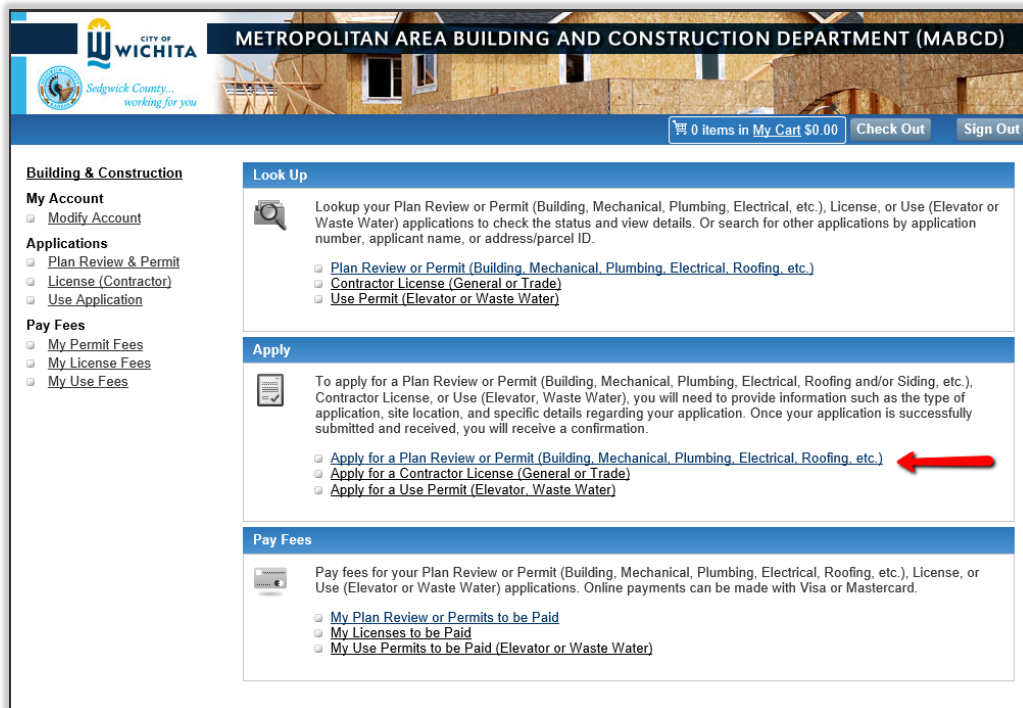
CITY OF WICHITA

Sedgwick County... working for you

METROPOLITAN AREA BUILDING AND CONSTRUCTION DEPARTMENT (MABCD)

0 items in My Cart $0.00 Check Out Sign Out

Building & Construction

My Account
Modify Account

Applications
Plan Review & Permit
License (Contractor)
Use Application

Pay Fees
My Permit Fees
My License Fees
My Use Fees

Look Up

Lookup your Plan Review or Permit (Building, Mechanical, Plumbing, Electrical, etc.), License, or Use (Elevator or Waste Water) applications to check the status and view details. Or search for other applications by application number, applicant name, or address/parcel ID.

Plan Review or Permit (Building, Mechanical, Plumbing, Electrical, Roofing, etc.)
Contractor License (General or Trade)
Use Permit (Elevator or Waste Water)

Apply

To apply for a Plan Review or Permit (Building, Mechanical, Plumbing, Electrical, Roofing and/or Siding, etc.), Contractor License, or Use (Elevator, Waste Water), you will need to provide information such as the type of application, site location, and specific details regarding your application. Once your application is successfully submitted and received, you will receive a confirmation.

Apply for a Plan Review or Permit (Building, Mechanical, Plumbing, Electrical, Roofing, etc.)
Apply for a Contractor License (General or Trade)
Apply for a Use Permit (Elevator, Waste Water)

Pay Fees

Pay fees for your Plan Review or Permit (Building, Mechanical, Plumbing, Electrical, Roofing, etc.), License, or Use (Elevator or Waste Water) applications. Online payments can be made with Visa or Mastercard.

My Plan Review or Permits to be Paid
My Licenses to be Paid
My Use Permits to be Paid (Elevator or Waste Water)